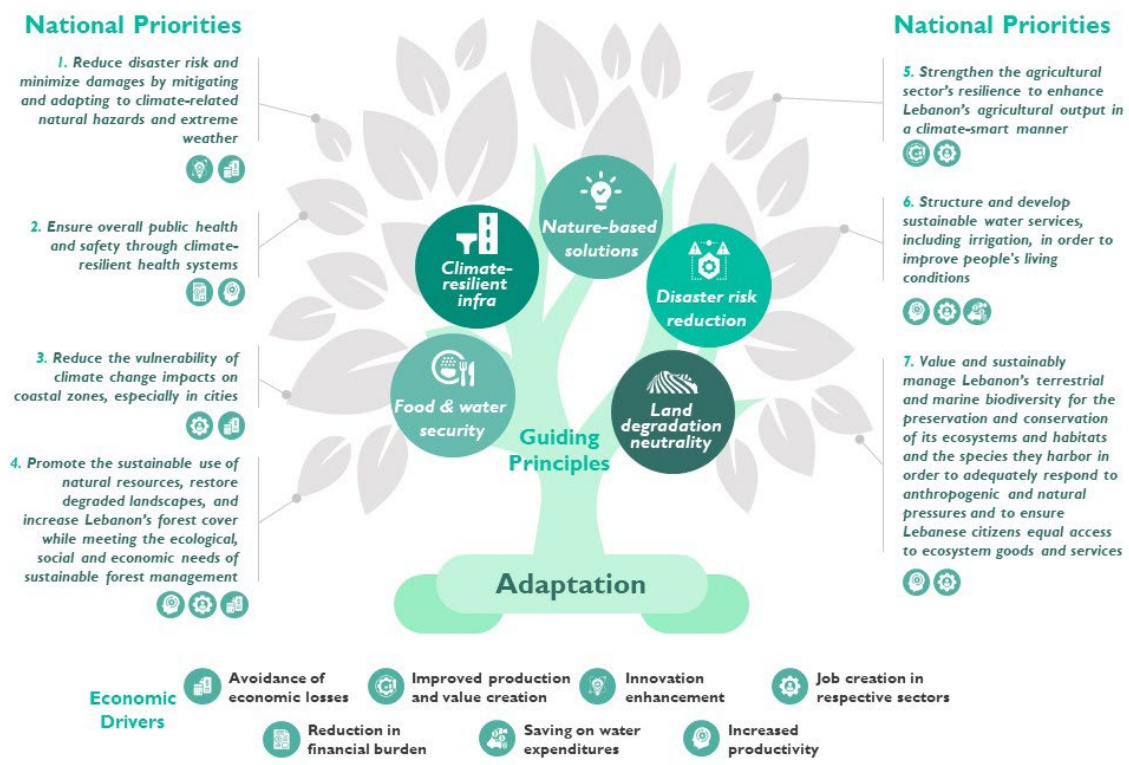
National Priorities

1. Reduce disaster risk and minimize damages by mitigating and adapting to climate-related natural hazards and extreme weather

2. Ensure overall public health and safety through climate-resilient health systems

3. Reduce the vulnerability of climate change impacts on coastal zones, especially in cities

4. Promote the sustainable use of natural resources, restore degraded landscapes, and increase Lebanon's forest cover while meeting the ecological, social and economic needs of sustainable forest management

Climate-resilient infra

Nature-based solutions

Disaster risk reduction

Food & water security

Land degradation neutrality

Guiding Principles

Adaptation

National Priorities

5. Strengthen the agricultural sector's resilience to enhance Lebanon's agricultural output in a climate-smart manner

6. Structure and develop sustainable water services, including irrigation, in order to improve people's living conditions

7. Value and sustainably manage Lebanon's terrestrial and marine biodiversity for the preservation and conservation of its ecosystems and habitats and the species they harbor in order to adequately respond to anthropogenic and natural pressures and to ensure Lebanese citizens equal access to ecosystem goods and services

Economic Drivers

Avoidance of economic losses

Improved production and value creation

Innovation enhancement

Job creation in respective sectors

Reduction in financial burden

Saving on water expenditures

Increased productivity